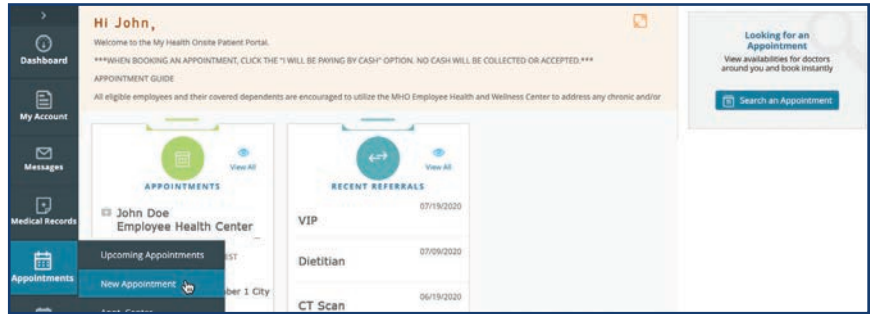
Dashboard

My Account

Messages

Medical Records

Appointments

Hi John,

Welcome to the My Health Onsite Patient Portal.

***WHEN BOOKING AN APPOINTMENT, CLICK THE "I WILL BE PAYING BY CASH" OPTION. NO CASH WILL BE COLLECTED OR ACCEPTED.***

APPOINTMENT GUIDE

All eligible employees and their covered dependents are encouraged to utilize the MHO Employee Health and Wellness Center to address any chronic and/or

APPOINTMENTS

View All

John Doe
Employee Health Center

Upcoming Appointments

EST

New Appointment

ber 1 City

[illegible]

RECENT REFERRALS

View All

VIP 07/19/2020

Dietitian 07/09/2020

CT Scan 06/19/2020

Looking for an Appointment

View availabilities for doctors around you and book instantly

Search an Appointment